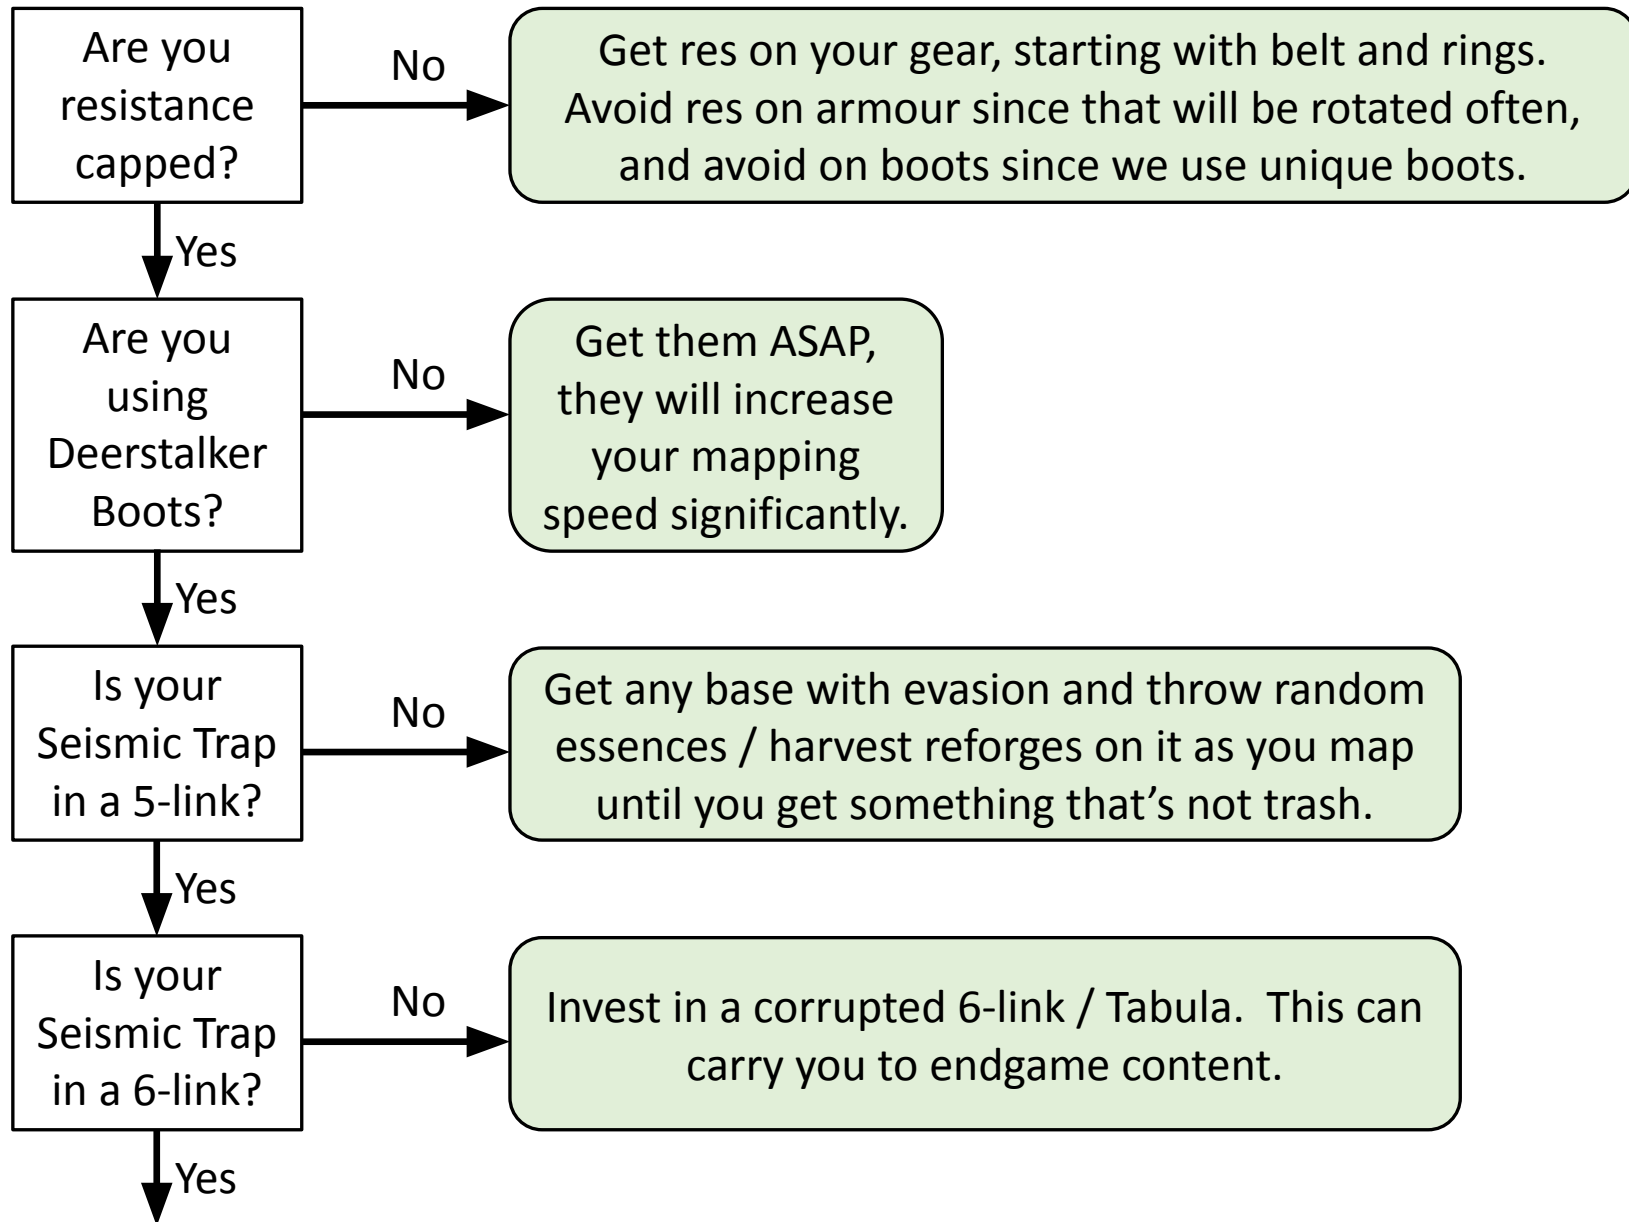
Are you resistance capped?

No

Get res on your gear, starting with belt and rings. Avoid res on armour since that will be rotated often, and avoid on boots since we use unique boots.

Yes

Are you using Deerstalker Boots?

No

Get them ASAP, they will increase your mapping speed significantly.

Yes

Is your Seismic Trap in a 5-link?

No

Get any base with evasion and throw random essences / harvest reforges on it as you map until you get something that's not trash.

Yes

Is your Seismic Trap in a 6-link?

No

Invest in a corrupted 6-link / Tabula. This can carry you to endgame content.

Yes